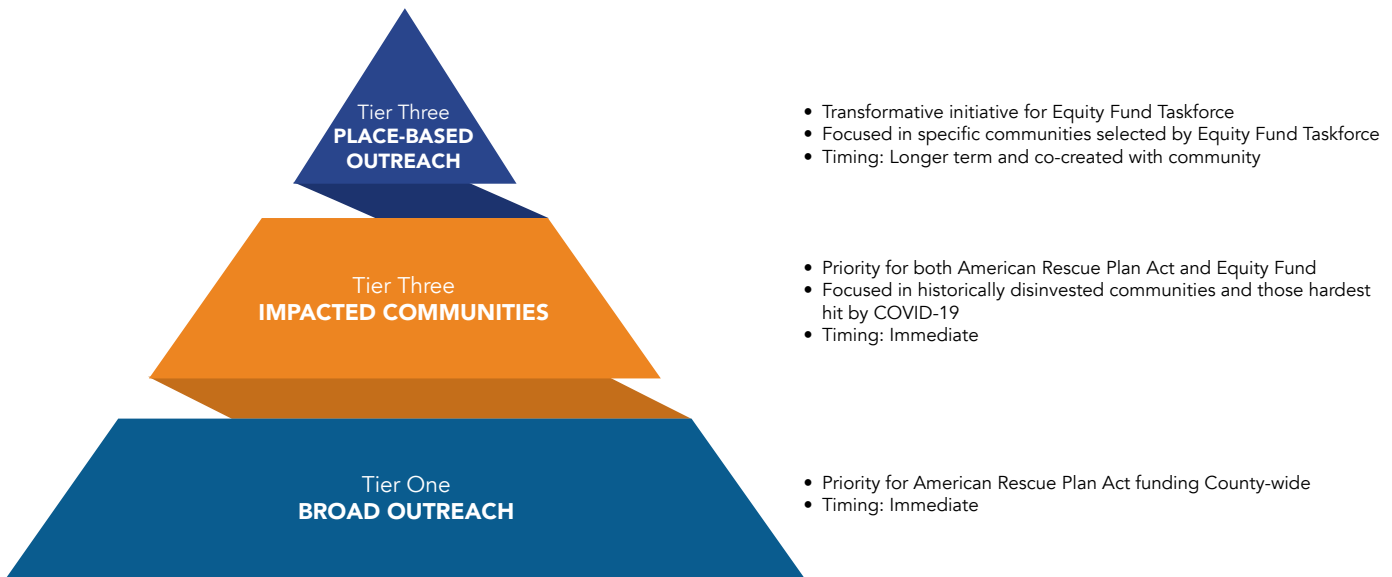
Tier Three
PLACE-BASED OUTREACH

• Transformative initiative for Equity Fund Taskforce
• Focused in specific communities selected by Equity Fund Taskforce
• Timing: Longer term and co-created with community

Tier Three
IMPACTED COMMUNITIES

• Priority for both American Rescue Plan Act and Equity Fund
• Focused in historically disinvested communities and those hardest hit by COVID-19
• Timing: Immediate

Tier One
BROAD OUTREACH

• Priority for American Rescue Plan Act funding County-wide
• Timing: Immediate